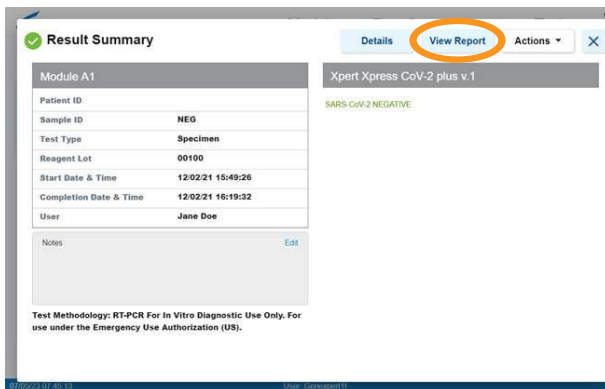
Result Summary

Details | View Report | Actions ▾ | ✕

Module A1

| | |
|---|---|
| Patient ID | |
| Sample ID | NEG |
| Test Type | Specimen |
| Reagent Lot | 00100 |
| Start Date & Time | 12/02/21 15:49:26 |
| Completion Date & Time | 12/02/21 16:19:32 |
| User | Jane Doe |

Notes

Edit

Test Methodology: RT-PCR For In Vitro Diagnostic Use Only. For use under the Emergency Use Authorization (US).

Xpert Xpress CoV-2 plus v.1

SARS-CoV-2 NEGATIVE

07/05/23 07:45:13

User: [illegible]